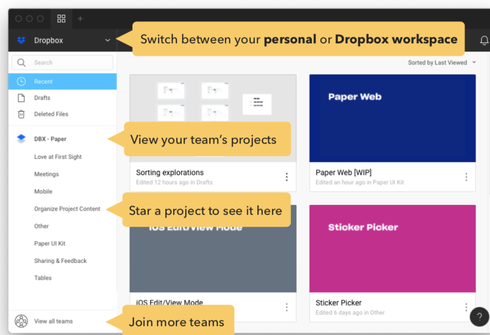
Dropbox

Switch between your **personal** or **Dropbox workspace**

Search

Sorted by Last Viewed

Recent

Drafts

Deleted Files

DBX - Paper

View your team's projects

Love at First Sight

Meetings

Mobile

Organize Project Content

Star a project to see it here

Other

Paper UI Kit

Sharing & Feedback

Tables

View all teams

Join more teams

Paper Web

Sorting explorations

Edited 12 hours ago in Drafts

Paper Web [WIP]

Edited an hour ago in Paper UI Kit

iOS Edit/View Mode

Sticker Picker

iOS Edit/View Mode

Sticker Picker

Edited 6 days ago in Other

?